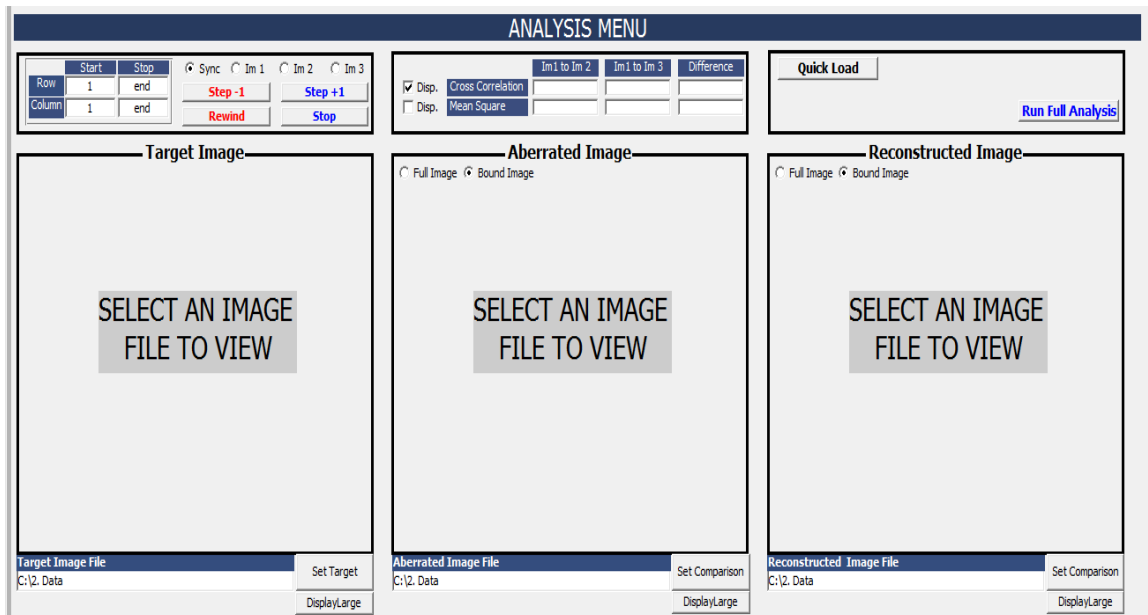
ANALYSIS MENU

| | Start | Stop |
|---|---|---|
| Row | 1 | end |
| Column | 1 | end |

Sync Im 1 Im 2 Im 3

Step -1 Step +1

Rewind Stop

| | | Im1 to Im 2 | Im1 to Im 3 | Difference |
|---|---|---|---|---|
| Disp. | Cross Correlation | | | |
| Disp. | Mean Square | | | |

Quick Load

Run Full Analysis

Target Image

SELECT AN IMAGE FILE TO VIEW

Target Image File
C:\2. Data
Set Target
DisplayLarge

Aberrated Image

Full Image Bound Image

SELECT AN IMAGE FILE TO VIEW

Aberrated Image File
C:\2. Data
Set Comparison
DisplayLarge

Reconstructed Image

Full Image Bound Image

SELECT AN IMAGE FILE TO VIEW

Reconstructed Image File
C:\2. Data
Set Comparison
DisplayLarge